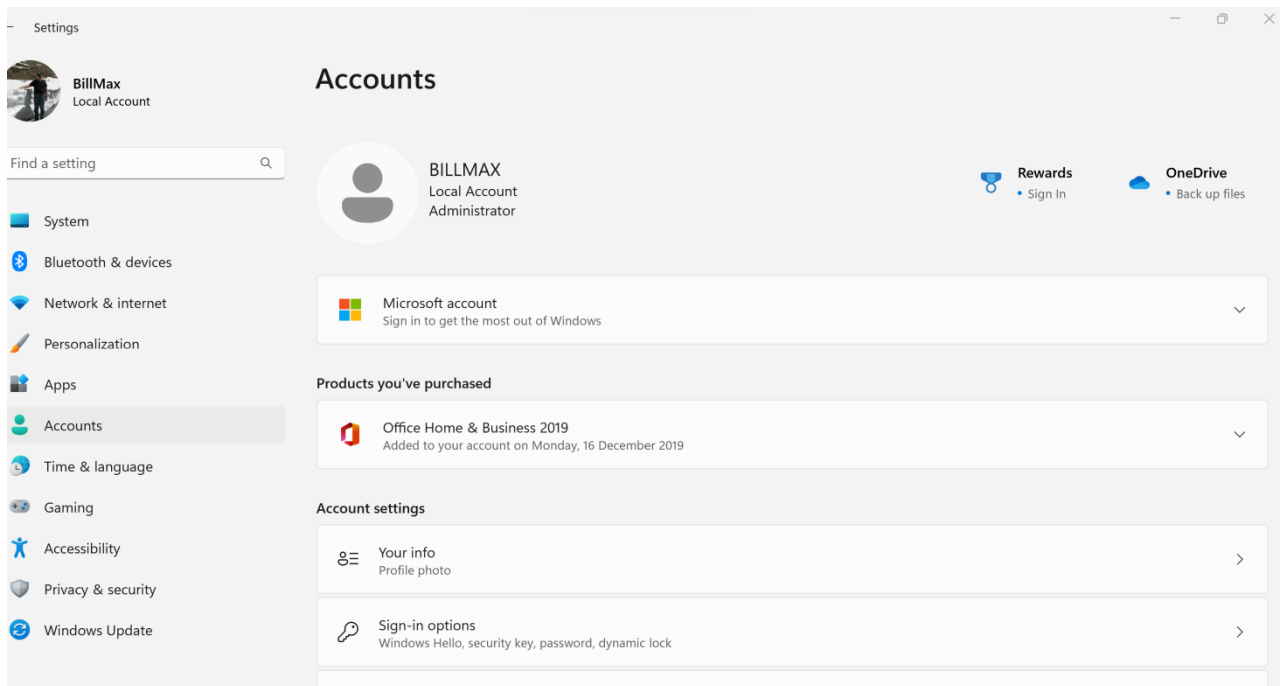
Settings

BillMax
Local Account

Find a setting

System
Bluetooth & devices
Network & internet
Personalization
Apps
Accounts
Time & language
Gaming
Accessibility
Privacy & security
Windows Update

Accounts

BILLMAX
Local Account
Administrator

Rewards
• Sign In

OneDrive
• Back up files

Microsoft account
Sign in to get the most out of Windows

Products you've purchased

Office Home & Business 2019
Added to your account on Monday, 16 December 2019

Account settings

Your info
Profile photo

Sign-in options
Windows Hello, security key, password, dynamic lock